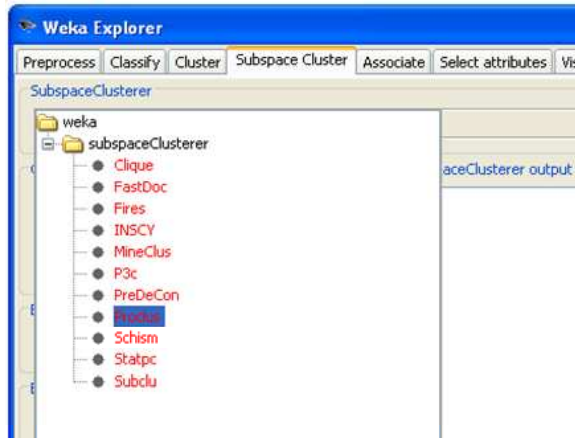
Weka Explorer

Preprocess | Classify | Cluster | Subspace Cluster | Associate | Select attributes | Vis

SubspaceClusterer

weka
subspaceClusterer
Clique
FastDoc
Fires
INSCY
MineClus
P3c
PreDeCon
Proclus
Schism
Statpc
Subclu

aceClusterer output